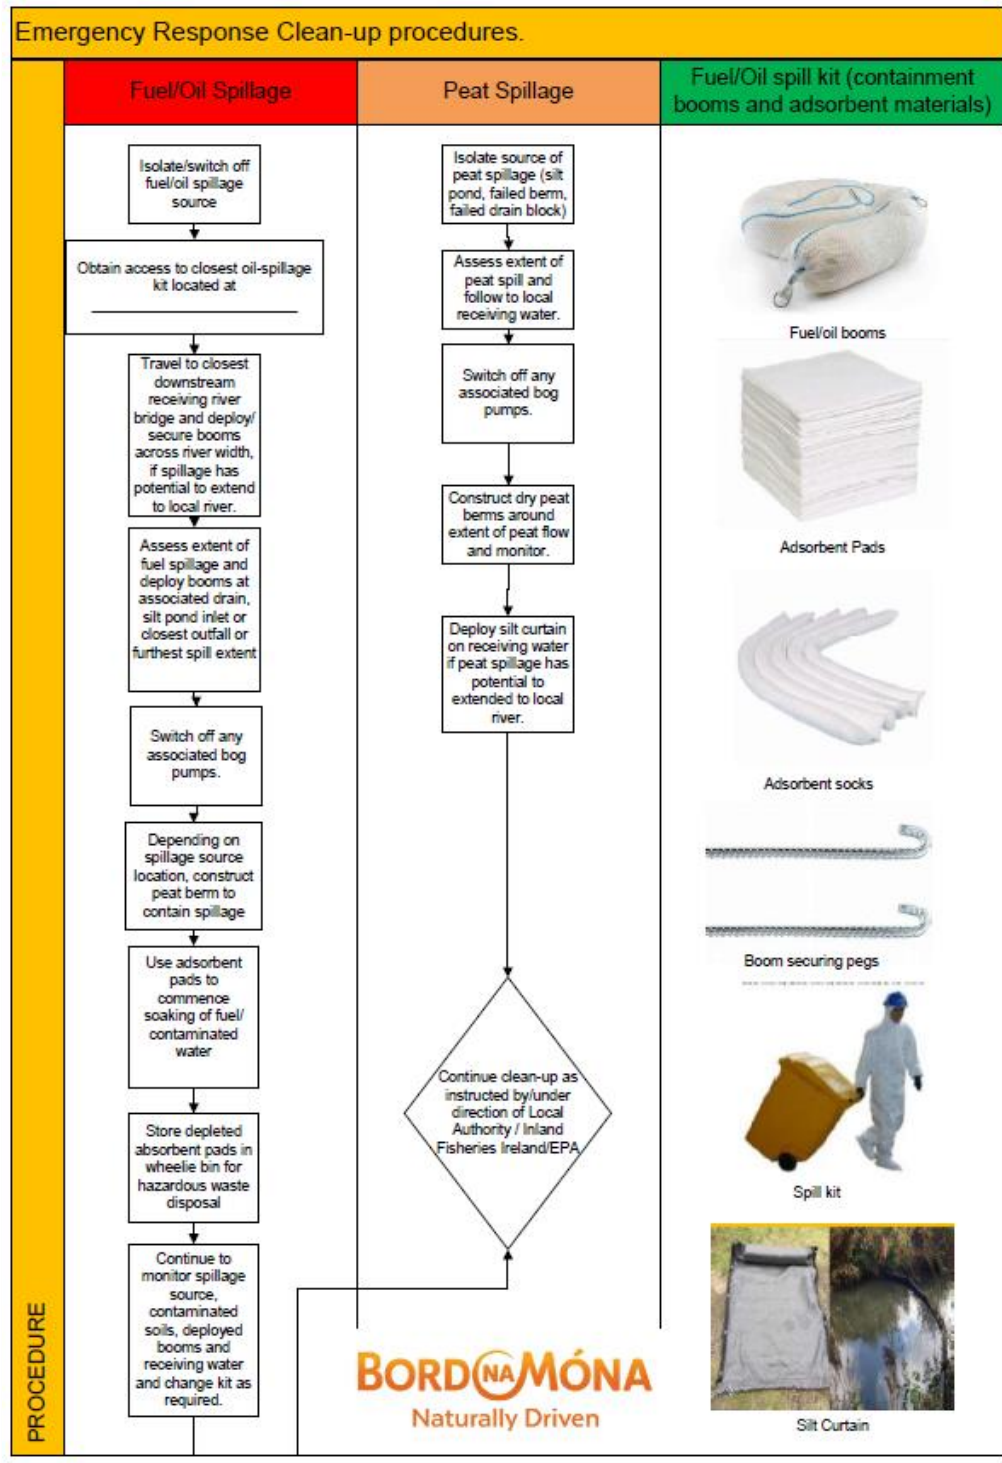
Emergency Response Clean-up procedures.

PROCEDURE

Fuel/Oil Spillage

Isolate/switch off fuel/oil spillage source

Obtain access to closest oil-spillage kit located at ____________

Travel to closest downstream receiving river bridge and deploy/ secure booms across river width, if spillage has potential to extend to local river.

Assess extent of fuel spillage and deploy booms at associated drain, silt pond inlet or closest outfall or furthest spill extent

Switch off any associated bog pumps.

Depending on spillage source location, construct peat berm to contain spillage

Use adsorbent pads to commence soaking of fuel/ contaminated water

Store depleted absorbent pads in wheelie bin for hazardous waste disposal

Continue to monitor spillage source, contaminated soils, deployed booms and receiving water and change kit as required.

Peat Spillage

Isolate source of peat spillage (silt pond, failed berm, failed drain block)

Assess extent of peat spill and follow to local receiving water.

Switch off any associated bog pumps.

Construct dry peat berms around extent of peat flow and monitor.

Deploy silt curtain on receiving water if peat spillage has potential to extended to local river.

Continue clean-up as instructed by/under direction of Local Authority / Inland Fisheries Ireland/EPA

BORD NA MÓNA
Naturally Driven

Fuel/Oil spill kit (containment booms and adsorbent materials)

Fuel/oil booms

Adsorbent Pads

Adsorbent socks

Boom securing pegs

Spill kit

Silt Curtain